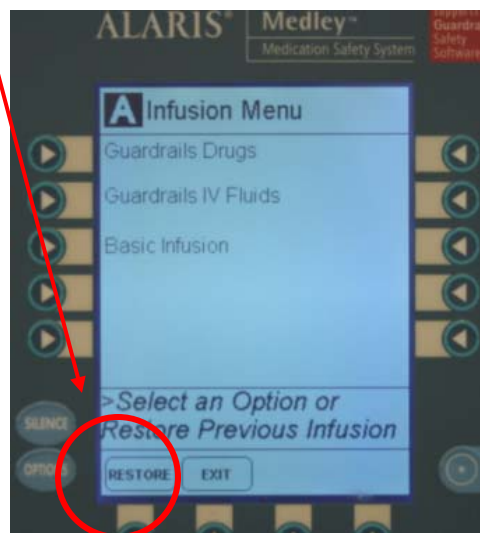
ALARIS® Medley™
Medication Safety System

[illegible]
Guardra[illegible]
Safety
Softwa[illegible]

A Infusion Menu
Guardrails Drugs
Guardrails IV Fluids
Basic Infusion

>Select an Option or Restore Previous Infusion

RESTORE
EXIT

SILENCE
OPTIONS